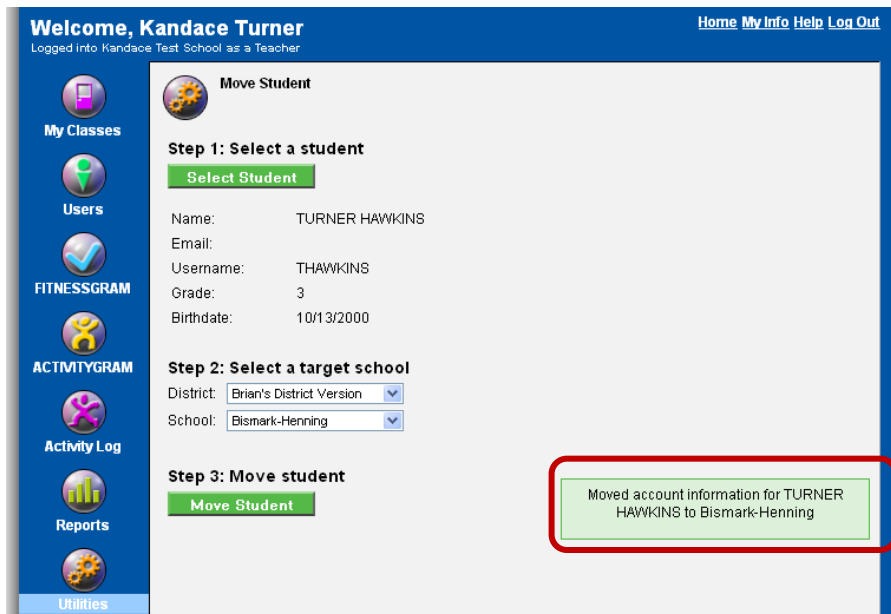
Welcome, Kandace Turner
Logged into Kandace Test School as a Teacher

Home My Info Help Log Out

My Classes
Users
FITNESSGRAM
ACTIVITYGRAM
Activity Log
Reports
Utilities

Move Student

Step 1: Select a student
Select Student

| | |
|---|---|
| Name: | TURNER HAWKINS |
| Email: | |
| Username: | THAWKINS |
| Grade: | 3 |
| Birthdate: | 10/13/2000 |

Step 2: Select a target school
District: Brian's District Version
School: Bismark-Henning

Step 3: Move student
Move Student

Moved account information for TURNER HAWKINS to Bismark-Henning